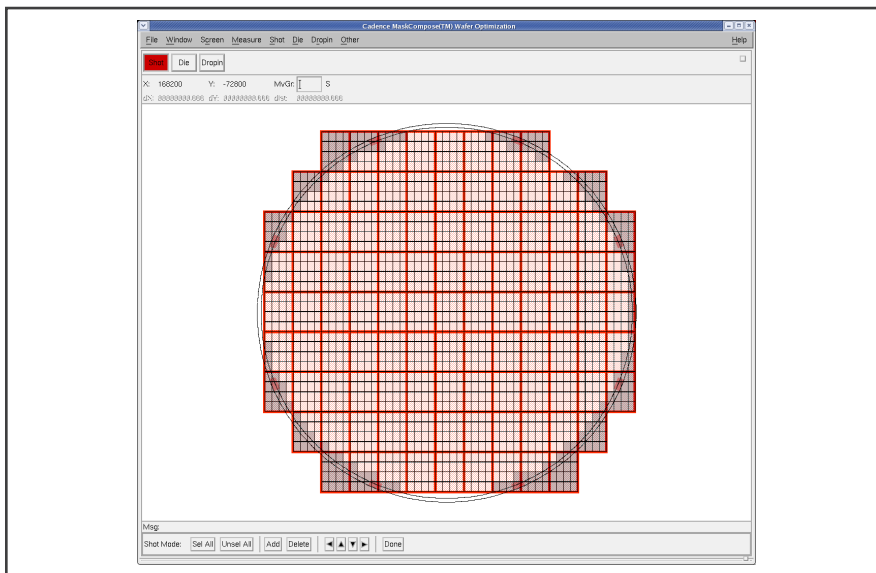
Cadence MaskCompose(TM) Wafer Optimization

File Window Screen Measure Shot Die Dropin Other Help

Shot Die Dropin

X: 168200 Y: -72800 MvGr: S

dX: 99999999.999 dY: 99999999.999 dist: 99999999.999

Msg:

Shot Mode: Sel All Unsel All Add Delete Done